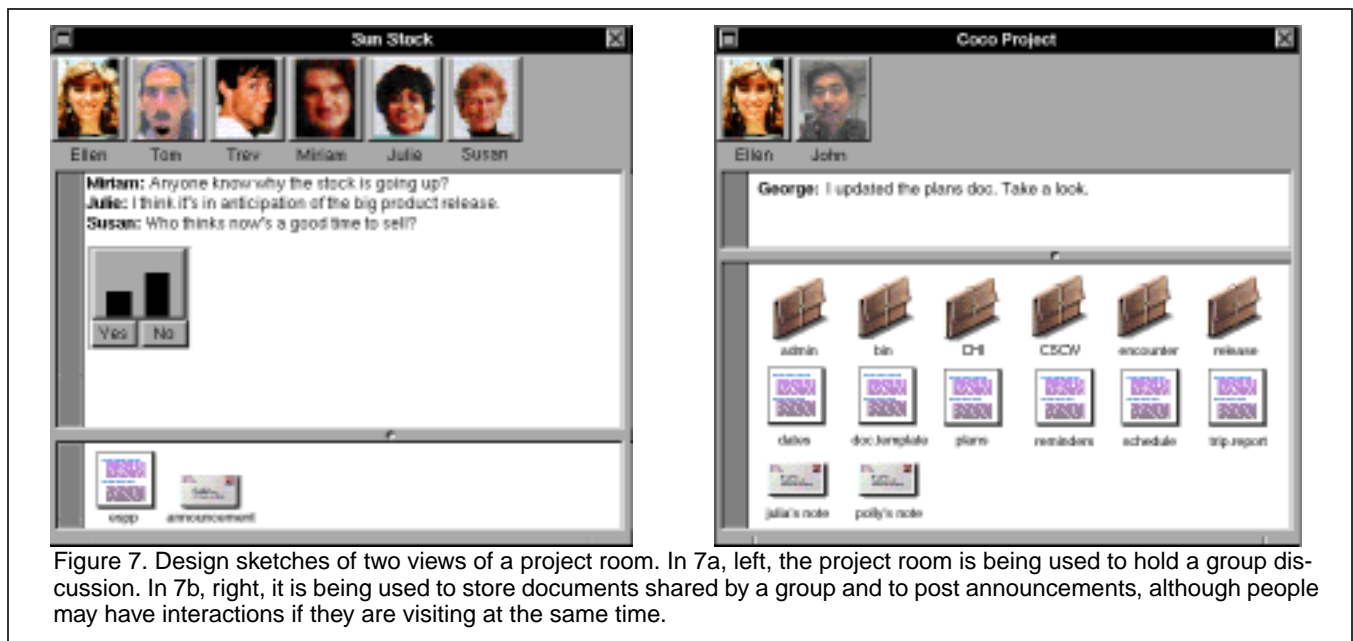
Sun Stock

Ellen Tom Trev Miriam Julie Susan

**Miriam:** Anyone know why the stock is going up?
**Julie:** I think it's in anticipation of the big product release.
**Susan:** Who thinks now's a good time to sell?

Yes No

sspp announcement

Coco Project

Ellen John

**George:** I updated the plans doc. Take a look.

admin bin CHI CSCW encounter release

dates doc.template plans reminders schedule trip.report

julia's note polly's note

Figure 7. Design sketches of two views of a project room. In 7a, left, the project room is being used to hold a group discussion. In 7b, right, it is being used to store documents shared by a group and to post announcements, although people may have interactions if they are visiting at the same time.